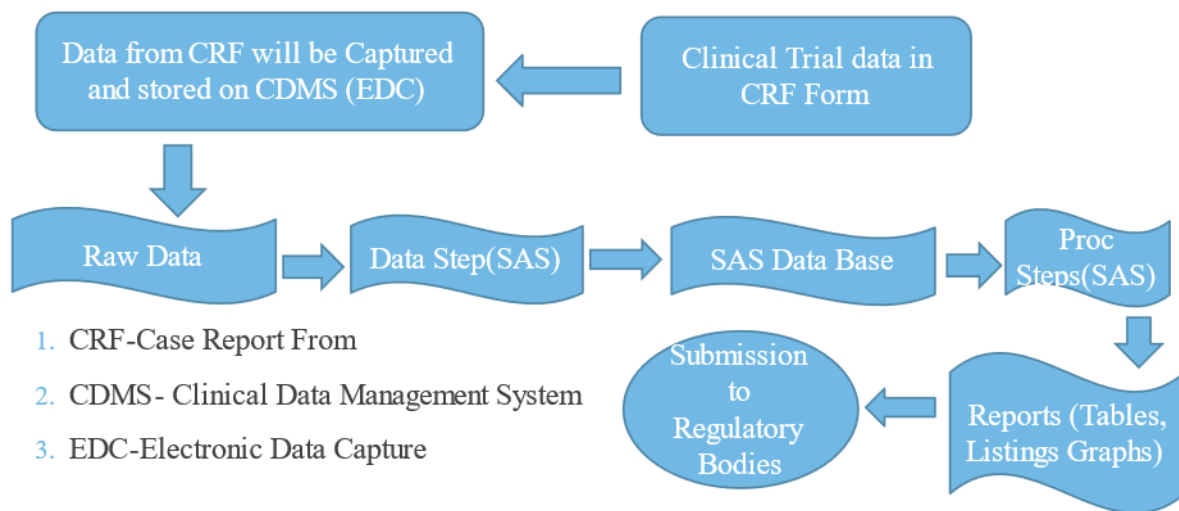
Clinical Trial data in CRF Form

Data from CRF will be Captured and stored on CDMS (EDC)

Raw Data

Data Step(SAS)

SAS Data Base

Proc Steps(SAS)

Reports (Tables, Listings Graphs)

Submission to Regulatory Bodies

1. CRF-Case Report From
2. CDMS- Clinical Data Management System
3. EDC-Electronic Data Capture